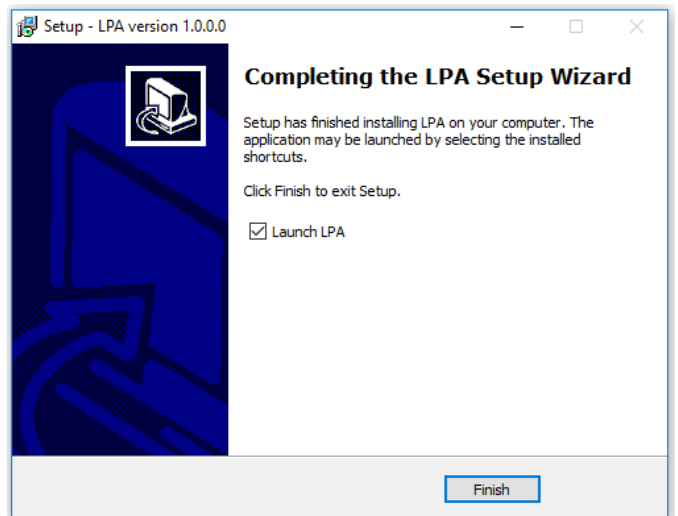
Setup - LPA version 1.0.0.0

Completing the LPA Setup Wizard

Setup has finished installing LPA on your computer. The application may be launched by selecting the installed shortcuts.

Click Finish to exit Setup.

Launch LPA

Finish